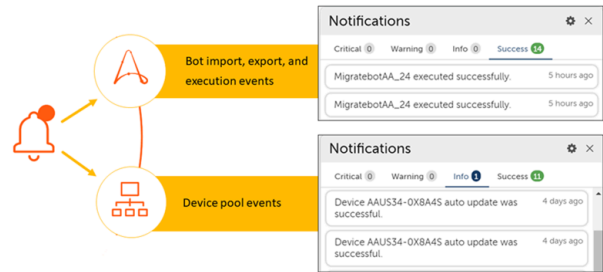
Bot import, export, and execution events

Device pool events

Notifications

Critical 0 Warning 0 Info 0 Success 14

MigratebotAA_24 executed successfully. 5 hours ago

MigratebotAA_24 executed successfully. 5 hours ago

Notifications

Critical 0 Warning 0 Info 1 Success 11

Device AAUS34-0X8A4S auto update was successful. 4 days ago

Device AAUS34-0X8A4S auto update was successful. 4 days ago